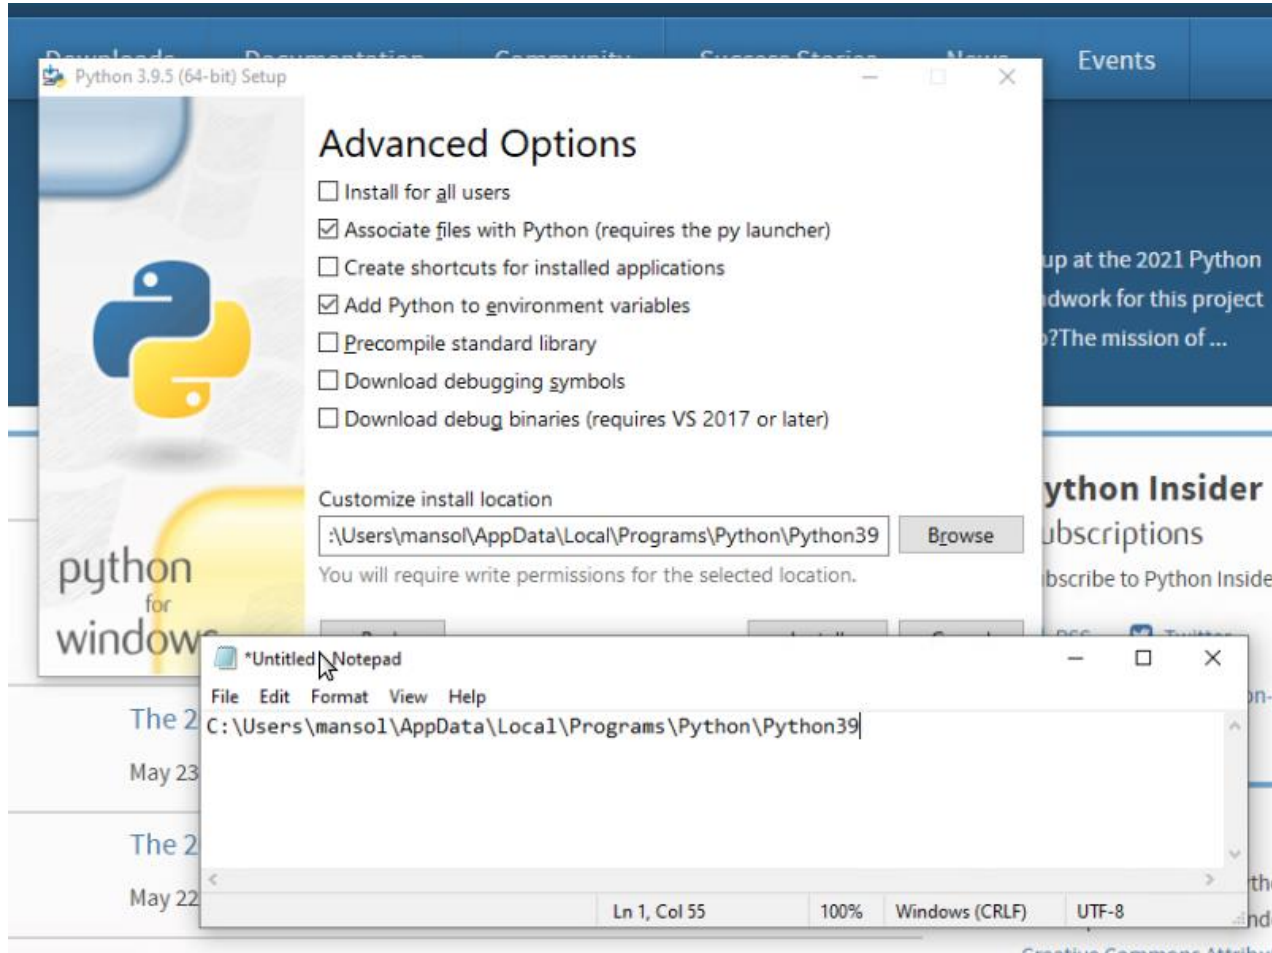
Events

Python 3.9.5 (64-bit) Setup

Advanced Options

Install for all users
Associate files with Python (requires the py launcher)
Create shortcuts for installed applications
Add Python to environment variables
Precompile standard library
Download debugging symbols
Download debug binaries (requires VS 2017 or later)

Customize install location
:\Users\mansol\AppData\Local\Programs\Python\Python39
Browse
You will require write permissions for the selected location.

python for windows

up at the 2021 Python
dwork for this project
?The mission of ...

ython Insider
ubscriptions
bscribe to Python Inside

The 2
May 23
The 2
May 22

*Untitled - Notepad
File Edit Format View Help
C:\Users\mansol\AppData\Local\Programs\Python\Python39

Ln 1, Col 55 100% Windows (CRLF) UTF-8